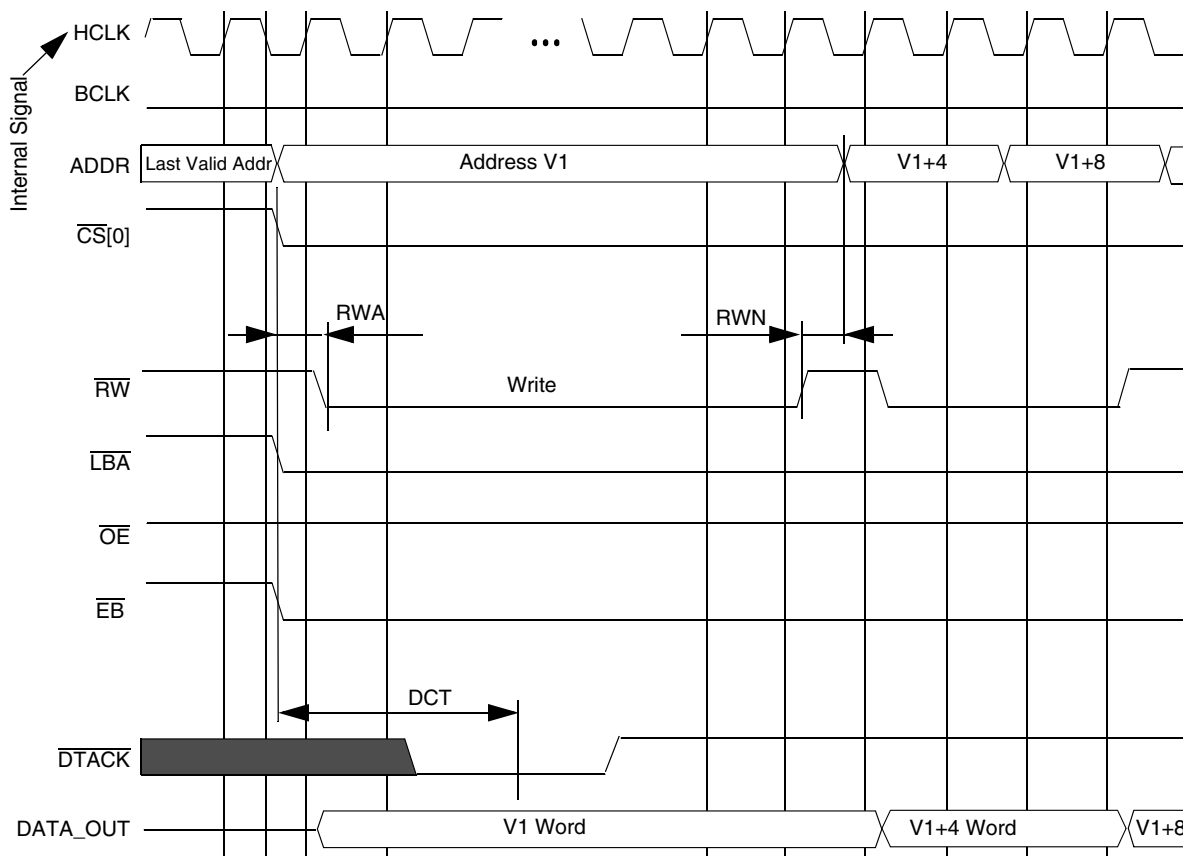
Internal Signal
HCLK
...
BCLK
ADDR
Last Valid Addr
Address V1
V1+4
V1+8
$\overline{CS}[0]$
RWA
RWN
$\overline{RW}$
Write
$\overline{LBA}$
$\overline{OE}$
$\overline{EB}$
DCT
$\overline{DTACK}$
DATA_OUT
V1 Word
V1+4 Word
V1+8